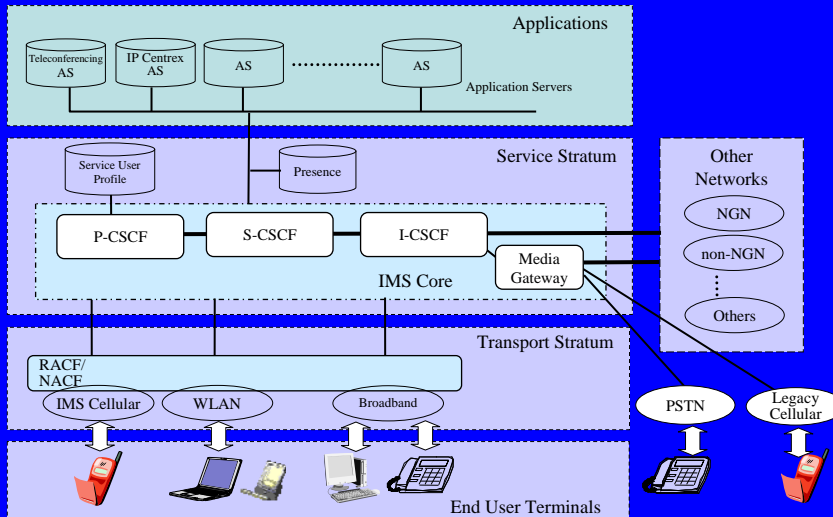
Applications

Teleconferencing AS

IP Centrex AS

AS

AS

Application Servers

Service Stratum

Service User Profile

Presence

P-CSCF

S-CSCF

I-CSCF

Media Gateway

IMS Core

Other Networks

NGN

non-NGN

Others

Transport Stratum

RACF/ NACF

IMS Cellular

WLAN

Broadband

PSTN

Legacy Cellular

End User Terminals